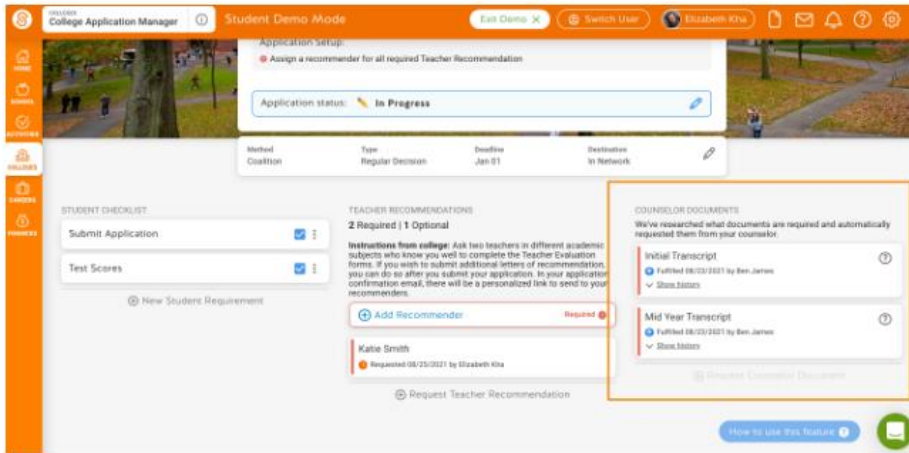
College Application Manager
Student Demo Mode
Exit Demo
Switch User
Elizabeth Kha

HOME
SCHOOL
ACTIVITIES
COLLEGES
CAREERS
FINANCES

Application Setup:
Assign a recommender for all required Teacher Recommendation

Application status: In Progress

Method
Coalition
Type
Regular Decision
Deadline
Jan 01
Destination
In Network

STUDENT CHECKLIST
Submit Application
Test Scores
New Student Requirement

TEACHER RECOMMENDATIONS
2 Required | 1 Optional
Instructions from college: Ask two teachers in different academic subjects who know you well to complete the Teacher Evaluation forms. If you wish to submit additional letters of recommendation, you can do so after you submit your application. In your application confirmation email, there will be a personalized link to send to your recommenders.
Add Recommender
Required
Katie Smith
Requested 08/25/2021 by Elizabeth Kha
Request Teacher Recommendation

COUNSELOR DOCUMENTS
We've researched what documents are required and automatically requested them from your counselor.
Initial Transcript
Fulfilled 08/23/2021 by Ben James
Show history
Mid Year Transcript
Fulfilled 08/23/2021 by Ben James
Show history
Request Counselor Document

How to use this feature